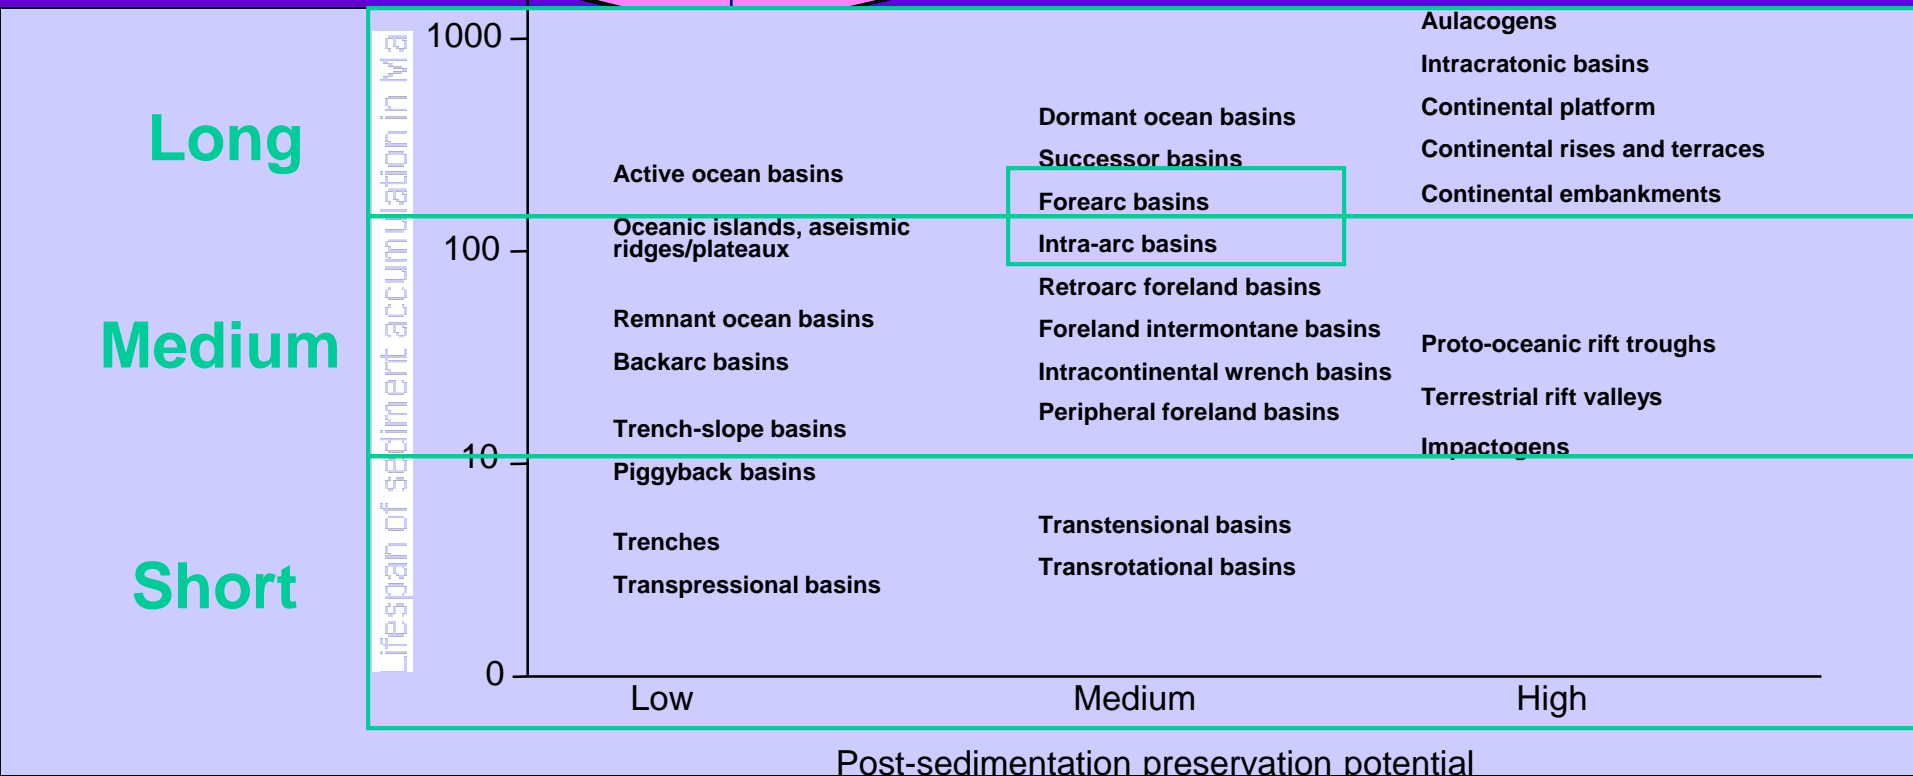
Long

Medium

Short

Lifespan of sediment accumulation in Ma

1000

100

10

0

Active ocean basins

Oceanic islands, aseismic ridges/plateaux

Remnant ocean basins

Backarc basins

Trench-slope basins

Piggyback basins

Trenches

Transpressional basins

Dormant ocean basins

Successor basins

Forearc basins

Intra-arc basins

Retroarc foreland basins

Foreland intermontane basins

Intracontinental wrench basins

Peripheral foreland basins

Transtensional basins

Transrotational basins

Aulacogens

Intracratonic basins

Continental platform

Continental rises and terraces

Continental embankments

Proto-oceanic rift troughs

Terrestrial rift valleys

Impactogens

Low

Medium

High

Post-sedimentation preservation potential